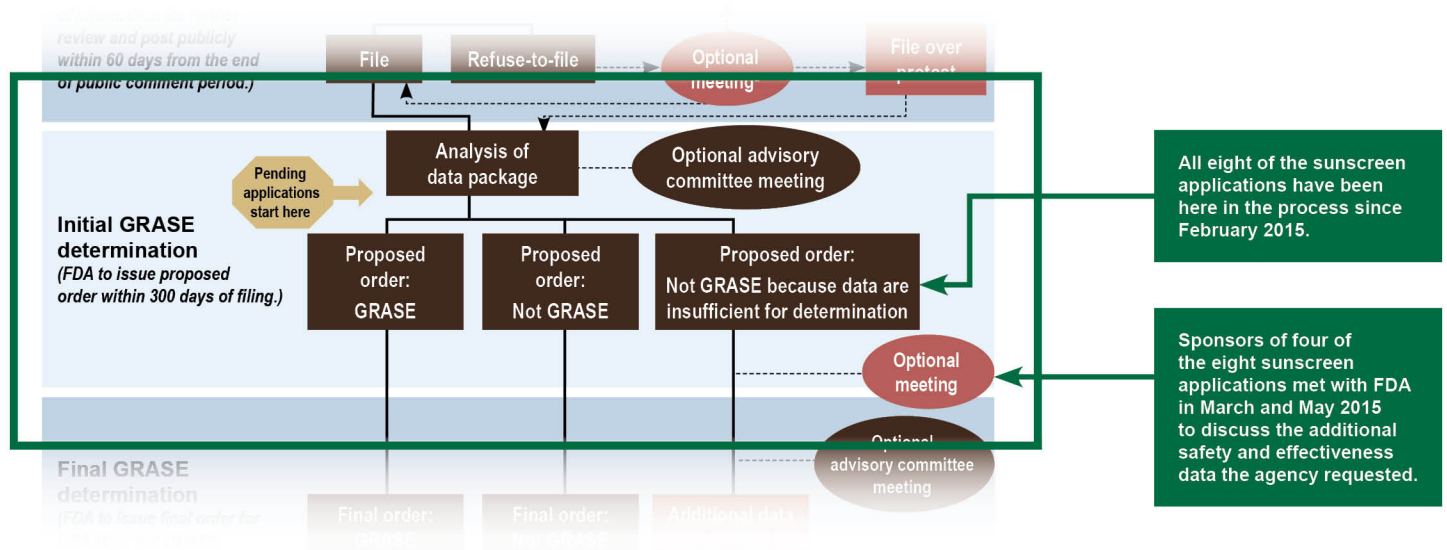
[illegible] review and post publicly within 60 days from the end of public comment period.)

File

Refuse-to-file

Optional meeting

File over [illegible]

Analysis of data package

Optional advisory committee meeting

Pending applications start here

Initial GRASE determination
(FDA to issue proposed order within 300 days of filing.)

Proposed order: GRASE

Proposed order: Not GRASE

Proposed order: Not GRASE because data are insufficient for determination

Optional meeting

Optional advisory committee meeting

Final GRASE determination
(FDA to issue final order for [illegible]

Final order: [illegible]

Final order: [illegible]

Additional data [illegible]

All eight of the sunscreen applications have been here in the process since February 2015.

Sponsors of four of the eight sunscreen applications met with FDA in March and May 2015 to discuss the additional safety and effectiveness data the agency requested.